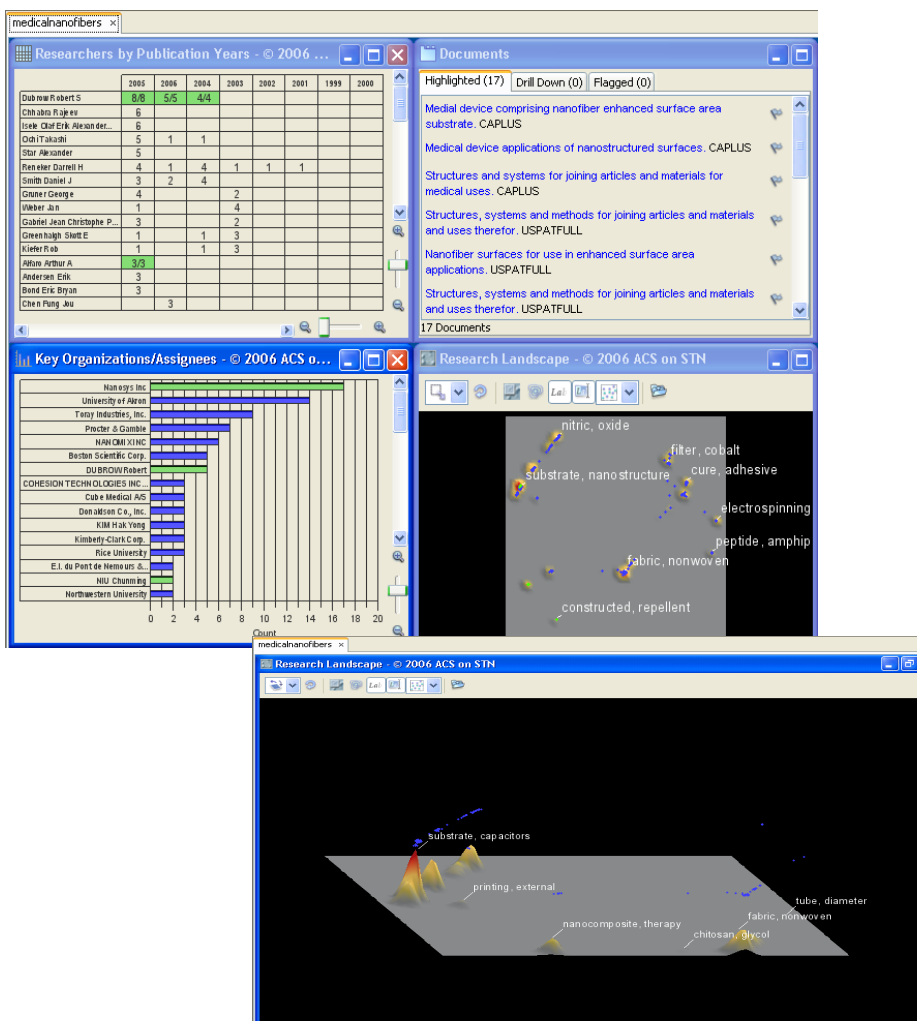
medicalnanofibers ×

Researchers by Publication Years - © 2006 ...

| | 2005 | 2006 | 2004 | 2003 | 2002 | 2001 | 1999 | 2000 |
|---|---|---|---|---|---|---|---|---|
| Dubrow Robert S | 8/8 | 5/5 | 4/4 | | | | | |
| Chhabra Rajeev | 6 | | | | | | | |
| Isele Olaf Erik Alexander... | 6 | | | | | | | |
| Ochi Takashi | 5 | 1 | 1 | | | | | |
| Star Alexander | 5 | | | | | | | |
| Reneker Darrell H | 4 | 1 | 4 | 1 | 1 | 1 | | |
| Smith Daniel J | 3 | 2 | 4 | | | | | |
| Gruner George | 4 | | | 2 | | | | |
| Weber Jan | 1 | | | 4 | | | | |
| Gabriel Jean Christophe P... | 3 | | | 2 | | | | |
| Greenhalgh Skott E | 1 | | 1 | 3 | | | | |
| Kiefer Rob | 1 | | 1 | 3 | | | | |
| Alfaro Arthur A | 3/3 | | | | | | | |
| Andersen Erik | 3 | | | | | | | |
| Bond Eric Bryan | 3 | | | | | | | |
| Chen Pung Jou | | 3 | | | | | | |

Documents

Highlighted (17) | Drill Down (0) | Flagged (0)

Medial device comprising nanofiber enhanced surface area substrate. CAPLUS

Medical device applications of nanostructured surfaces. CAPLUS

Structures and systems for joining articles and materials for medical uses. CAPLUS

Structures, systems and methods for joining articles and materials and uses therefor. USPATFULL

Nanofiber surfaces for use in enhanced surface area applications. USPATFULL

Structures, systems and methods for joining articles and materials and uses therefor. USPATFULL

17 Documents

Key Organizations/Assignees - © 2006 ACS o...

Nanosys Inc
University of Akron
Toray Industries, Inc.
Procter & Gamble
NANOMIX INC
Boston Scientific Corp.
DUBROW Robert
COHESION TECHNOLOGIES INC...
Cube Medical A/S
Donaldson Co., Inc.
KIM Hak Yong
Kimberly-Clark Corp.
Rice University
E.I. du Pont de Nemours &...
NIU Chunming
Northwestern University

0 2 4 6 8 10 12 14 16 18 20
Count

Research Landscape - © 2006 ACS on STN

nitric, oxide
filter, cobalt
cure, adhesive
substrate, nanostructure
electrospinning
peptide, amphip
fabric, nonwoven
constructed, repellent

medicalnanofibers ×

Research Landscape - © 2006 ACS on STN

substrate, capacitors
printing, external
tube, diameter
fabric, nonwoven
nanocomposite, therapy
chitosan, glycol